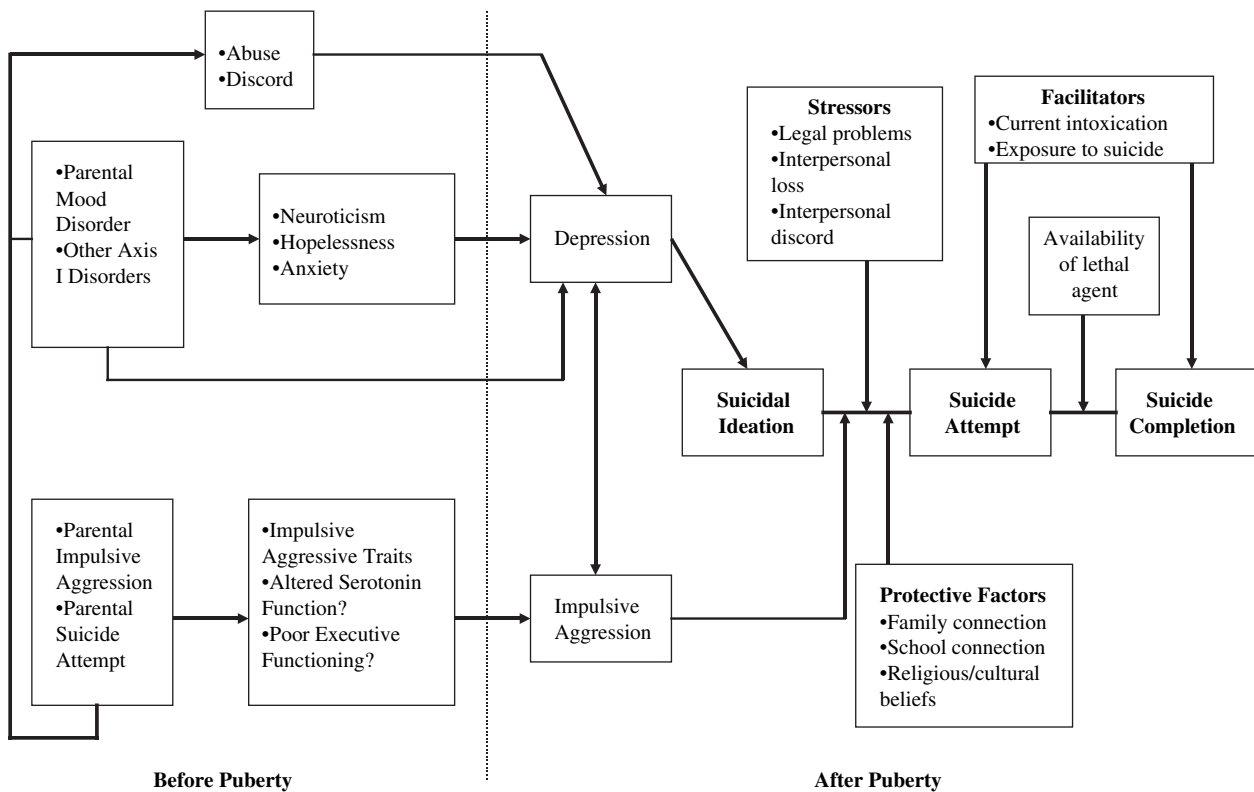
•Abuse
•Discord

•Parental Mood Disorder
•Other Axis I Disorders

•Neuroticism
•Hopelessness
•Anxiety

Depression

Stressors
•Legal problems
•Interpersonal loss
•Interpersonal discord

Facilitators
•Current intoxication
•Exposure to suicide

Availability of lethal agent

Suicidal Ideation

Suicide Attempt

Suicide Completion

•Parental Impulsive Aggression
•Parental Suicide Attempt

•Impulsive Aggressive Traits
•Altered Serotonin Function?
•Poor Executive Functioning?

Impulsive Aggression

Protective Factors
•Family connection
•School connection
•Religious/cultural beliefs

Before Puberty

After Puberty